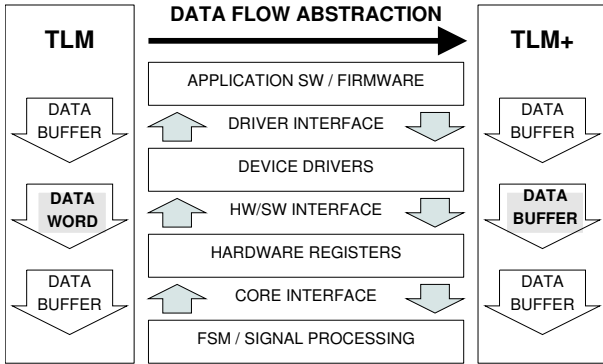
DATA FLOW ABSTRACTION

TLM

DATA BUFFER

DATA WORD

DATA BUFFER

APPLICATION SW / FIRMWARE

DRIVER INTERFACE

DEVICE DRIVERS

HW/SW INTERFACE

HARDWARE REGISTERS

CORE INTERFACE

FSM / SIGNAL PROCESSING

TLM+

DATA BUFFER

DATA BUFFER

DATA BUFFER